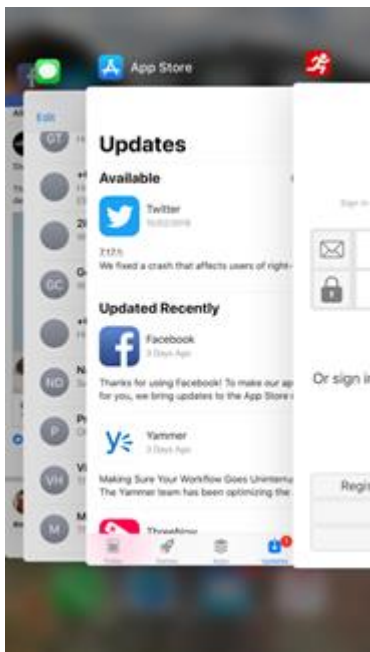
App Store

Edit

GT

GC

ND

P

VH

M

Updates

Available

Twitter

7.17.1

We fixed a crash that affects users of right-

Updated Recently

Facebook

3 Days Ago

Thanks for using Facebook! To make our ap for you, we bring updates to the App Store

Yammer

3 Days Ago

Making Sure Your Workflow Goes Uninterru The Yammer team has been optimizing the

Or sign i

Regi